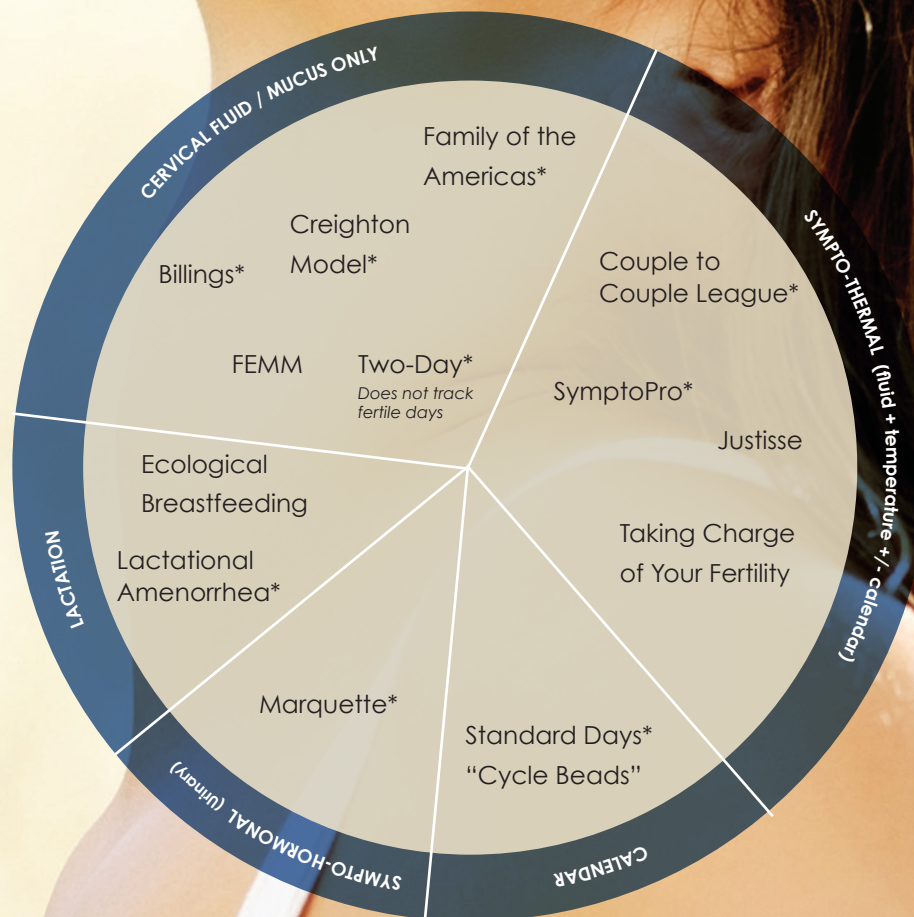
CERVICAL FLUID / MUCUS ONLY

Family of the Americas*

Creighton Model*

Billings*

FEMM

Two-Day*
Does not track fertile days

SYMPTO-THERMAL (fluid + temperature +/- calendar)

Couple to Couple League*

SymptoPro*

Justisse

Taking Charge of Your Fertility

LACTATION

Ecological Breastfeeding

Lactational Amenorrhea*

SYMPTO-HORMONAL (urinary)

Marquette*

CALENDAR

Standard Days* “Cycle Beads”